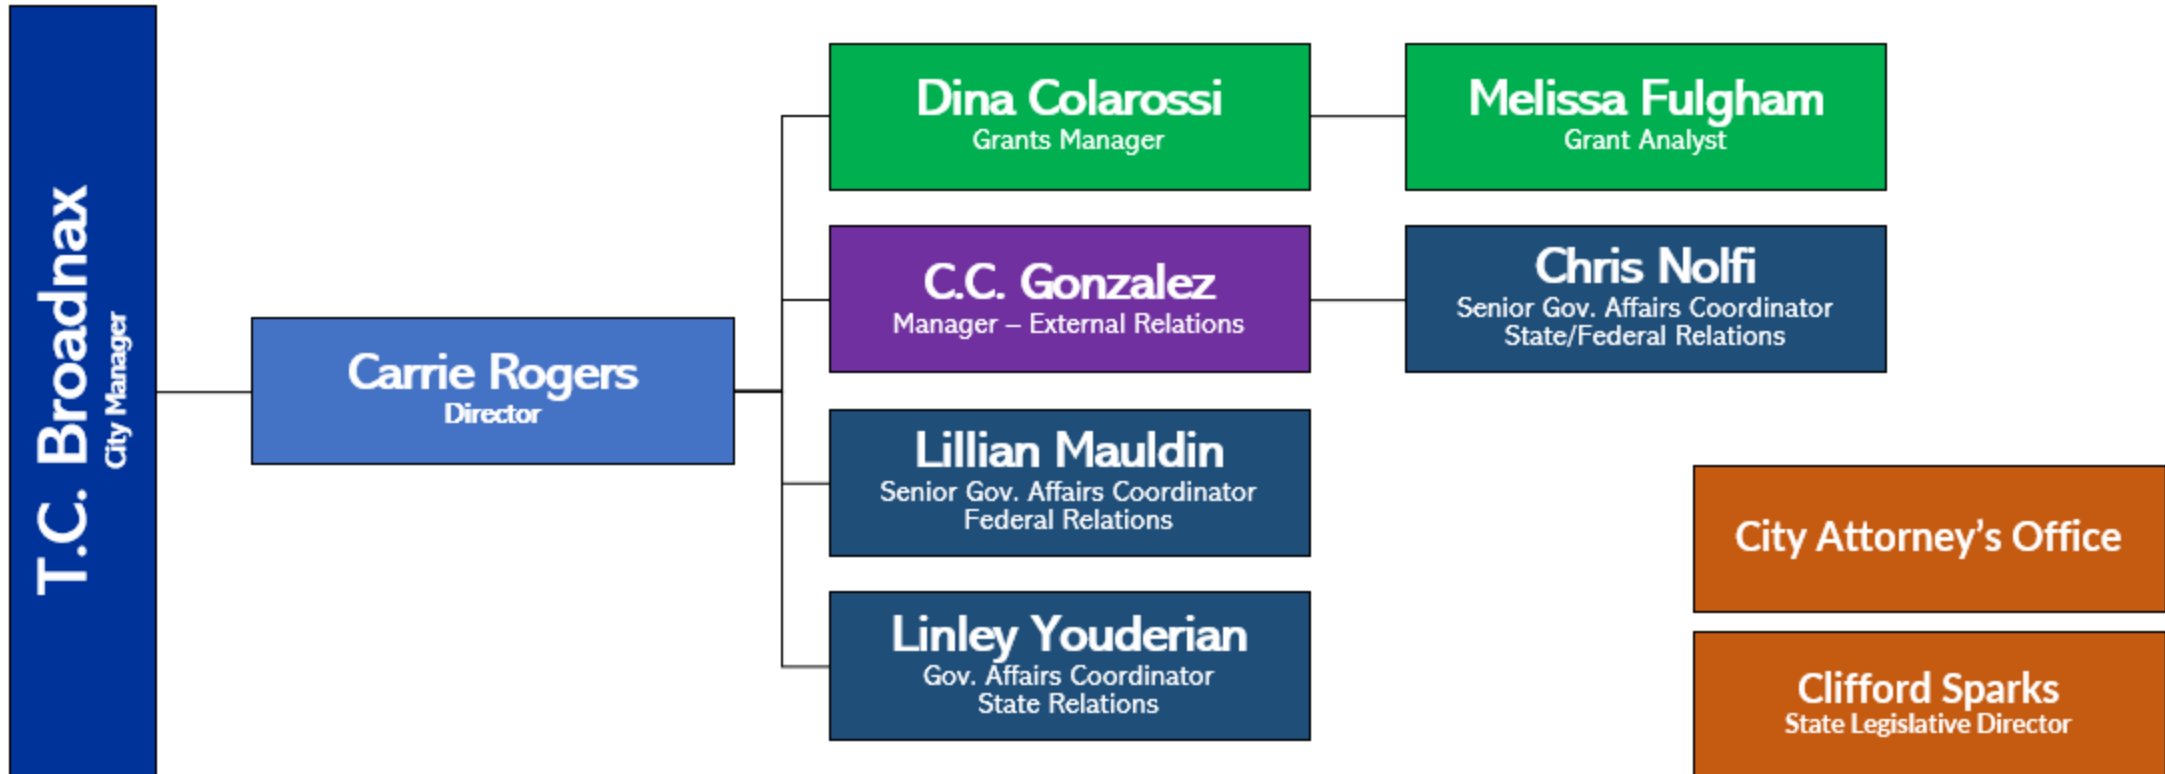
T.C. Broadnax
City Manager

Carrie Rogers
Director

Dina Colarossi
Grants Manager

Melissa Fulgham
Grant Analyst

C.C. Gonzalez
Manager – External Relations

Chris Nolfi
Senior Gov. Affairs Coordinator
State/Federal Relations

Lillian Mauldin
Senior Gov. Affairs Coordinator
Federal Relations

Linley Youderian
Gov. Affairs Coordinator
State Relations

City Attorney's Office

Clifford Sparks
State Legislative Director